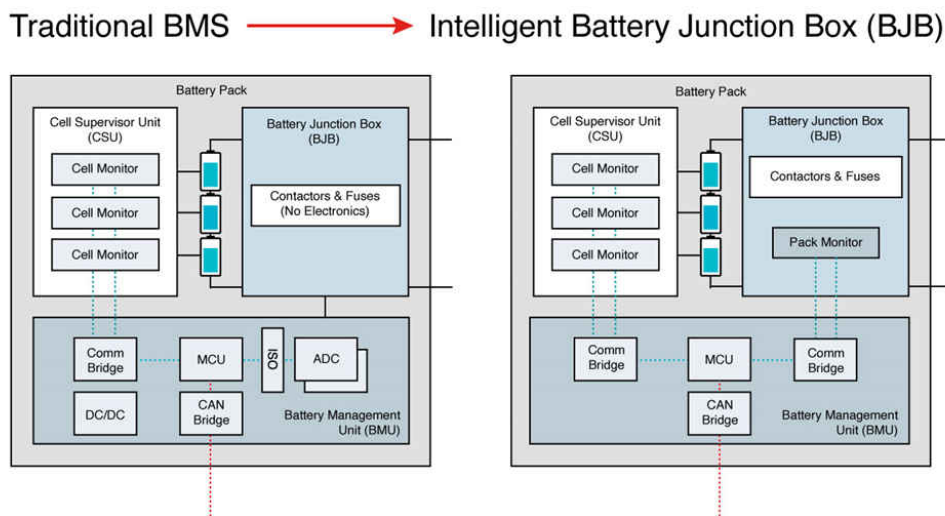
Traditional BMS → Intelligent Battery Junction Box (BJB)

Battery Pack

Cell Supervisor Unit (CSU)

Cell Monitor

Cell Monitor

Cell Monitor

Battery Junction Box (BJB)

Contactors & Fuses (No Electronics)

Comm Bridge

MCU

ISO

ADC

DC/DC

CAN Bridge

Battery Management Unit (BMU)

Battery Pack

Cell Supervisor Unit (CSU)

Cell Monitor

Cell Monitor

Cell Monitor

Battery Junction Box (BJB)

Contactors & Fuses

Pack Monitor

Comm Bridge

MCU

Comm Bridge

CAN Bridge

Battery Management Unit (BMU)